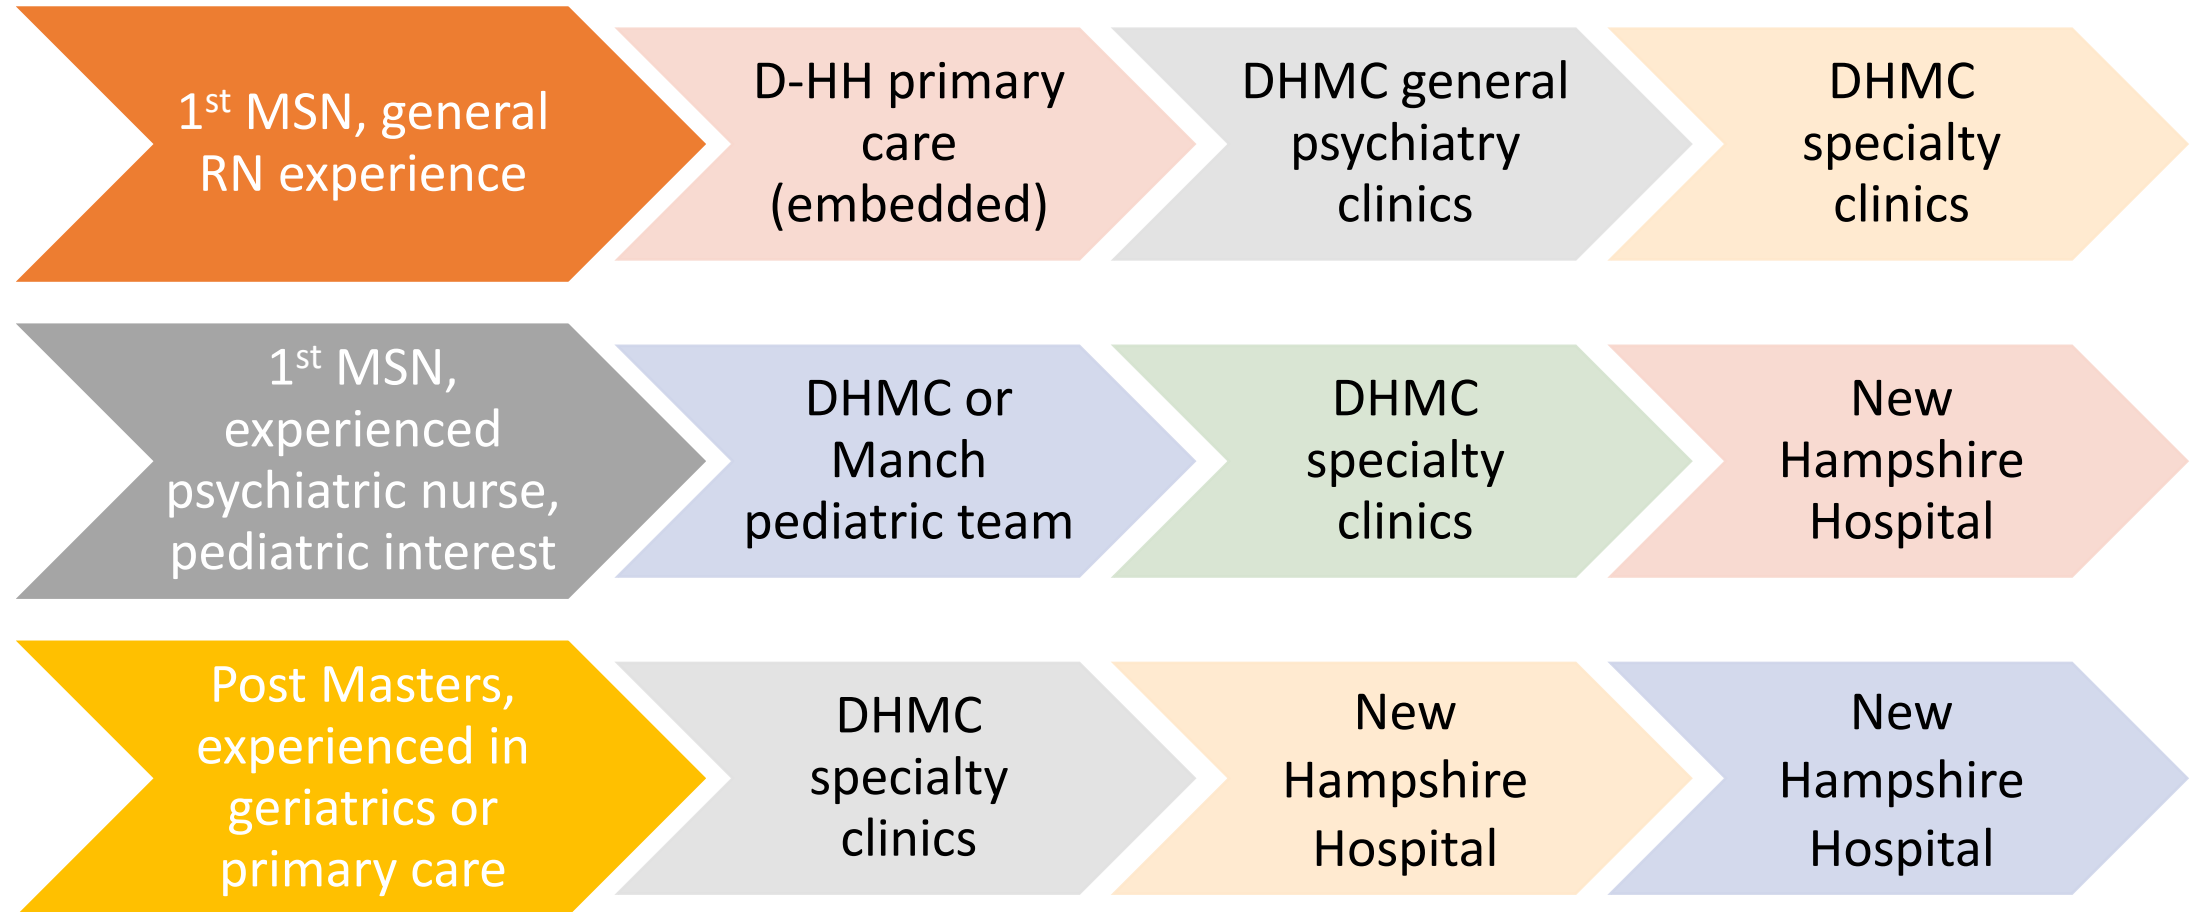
1$^{st}$ MSN, general RN experience

D-HH primary care (embedded)

DHMC general psychiatry clinics

DHMC specialty clinics

1$^{st}$ MSN, experienced psychiatric nurse, pediatric interest

DHMC or Manch pediatric team

DHMC specialty clinics

New Hampshire Hospital

Post Masters, experienced in geriatrics or primary care

DHMC specialty clinics

New Hampshire Hospital

New Hampshire Hospital